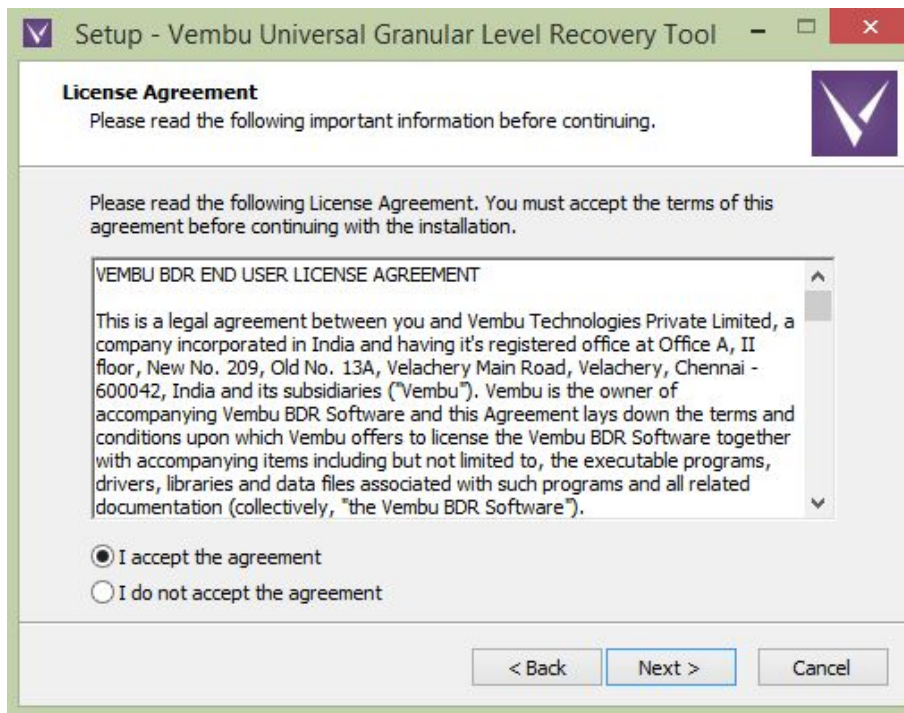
Setup - Vembu Universal Granular Level Recovery Tool

License Agreement
Please read the following important information before continuing.

Please read the following License Agreement. You must accept the terms of this agreement before continuing with the installation.

VEMBU BDR END USER LICENSE AGREEMENT

This is a legal agreement between you and Vembu Technologies Private Limited, a company incorporated in India and having it's registered office at Office A, II floor, New No. 209, Old No. 13A, Velachery Main Road, Velachery, Chennai - 600042, India and its subsidiaries ("Vembu"). Vembu is the owner of accompanying Vembu BDR Software and this Agreement lays down the terms and conditions upon which Vembu offers to license the Vembu BDR Software together with accompanying items including but not limited to, the executable programs, drivers, libraries and data files associated with such programs and all related documentation (collectively, "the Vembu BDR Software").

I accept the agreement
I do not accept the agreement

< Back
Next >
Cancel